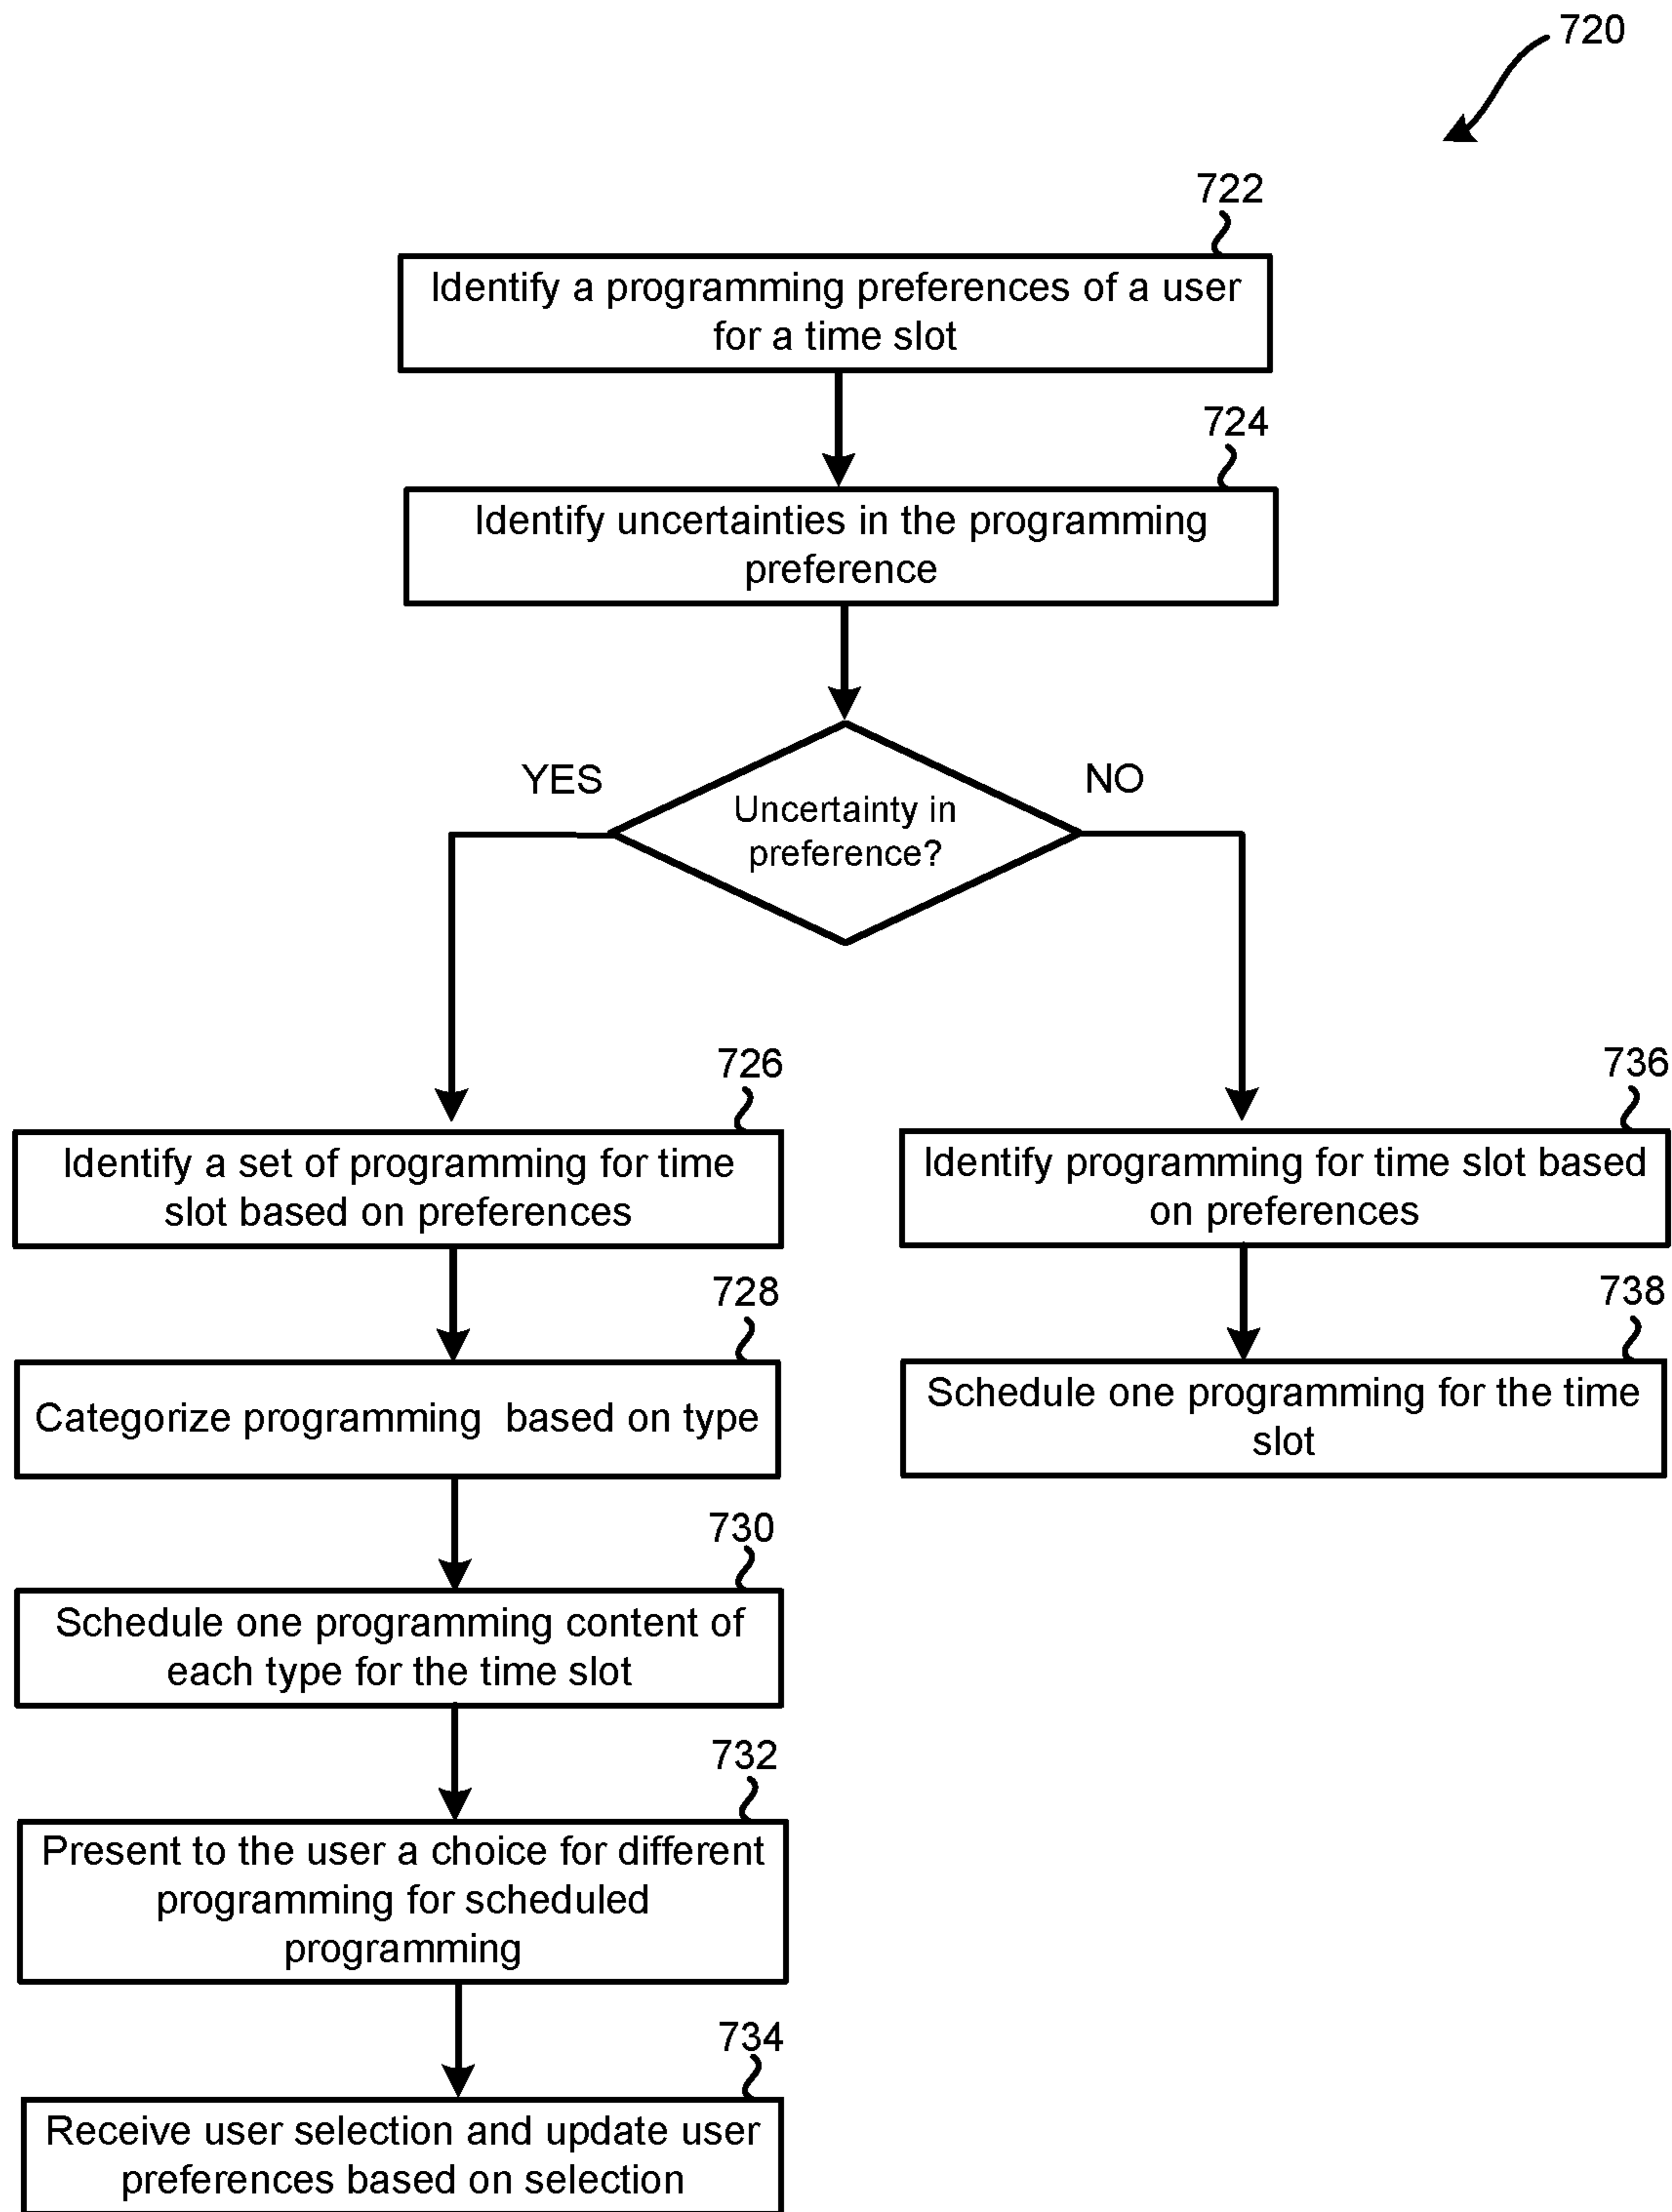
720

722

Identify a programming preferences of a user for a time slot

724

Identify uncertainties in the programming preference

YES

Uncertainty in preference?

NO

726

Identify a set of programming for time slot based on preferences

728

Categorize programming based on type

730

Schedule one programming content of each type for the time slot

732

Present to the user a choice for different programming for scheduled programming

734

Receive user selection and update user preferences based on selection

736

Identify programming for time slot based on preferences

738

Schedule one programming for the time slot